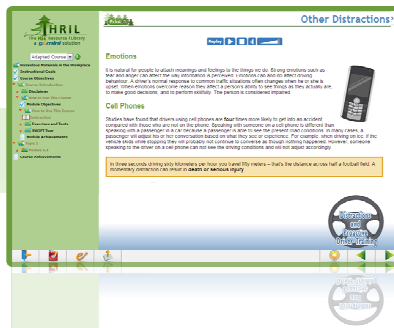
THRIL
The Hpt Resource Library
a mindflash solution

Adapted Course

Other Distractions

Replay

Emotions

It is natural for people to attach meanings and feelings to the things we do. Strong emotions such as fear and anger can affect the way information is perceived. Emotions can and do affect driving behaviour. A driver's normal response to common traffic situations often changes when he or she is upset. Often emotions overcome reason they affect a person's ability to see things as they actually are, to make good decisions, and to perform skillfully. The person is considered impaired.

Cell Phones

Studies have found that drivers using cell phones are four times more likely to get into an accident compared with those who are not on the phone. Speaking with someone on a cell phone is different than speaking with a passenger in a car because a passenger is able to see the present road conditions. In many cases, a passenger will adjust his or her conversation based on what they see or experience. For example, when driving on ice, if the vehicle skids while stopping they will probably not continue to converse as though nothing happened. However, someone speaking to the driver on a cell phone can not see the driving conditions and will not adjust accordingly.

In three seconds driving sixty kilometers per hour you travel fifty meters – that's the distance across half a football field. A momentary distraction can result in death or serious injury.

Distractions and Focus
Online Training